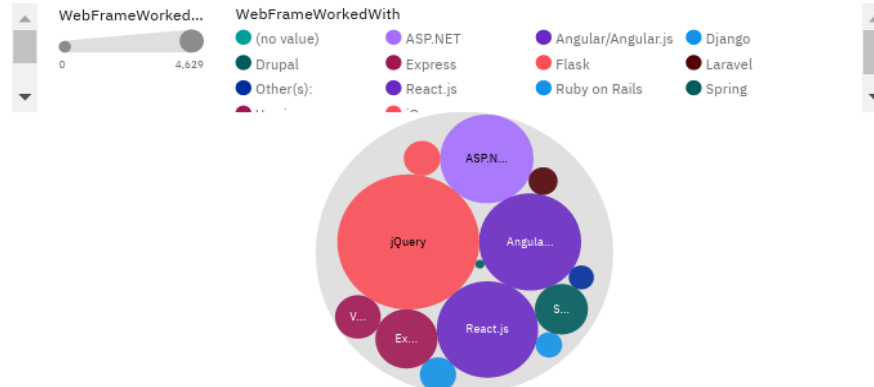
WebFrameWorked...

0 4,629

WebFrameWorkedWith

(no value)
ASP.NET
Angular/Angular.js
Django
Drupal
Express
Flask
Laravel
Other(s):
React.js
Ruby on Rails
Spring
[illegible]
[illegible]

ASP.N...
jQuery
Angula...
V...
Ex...
React.js
S...